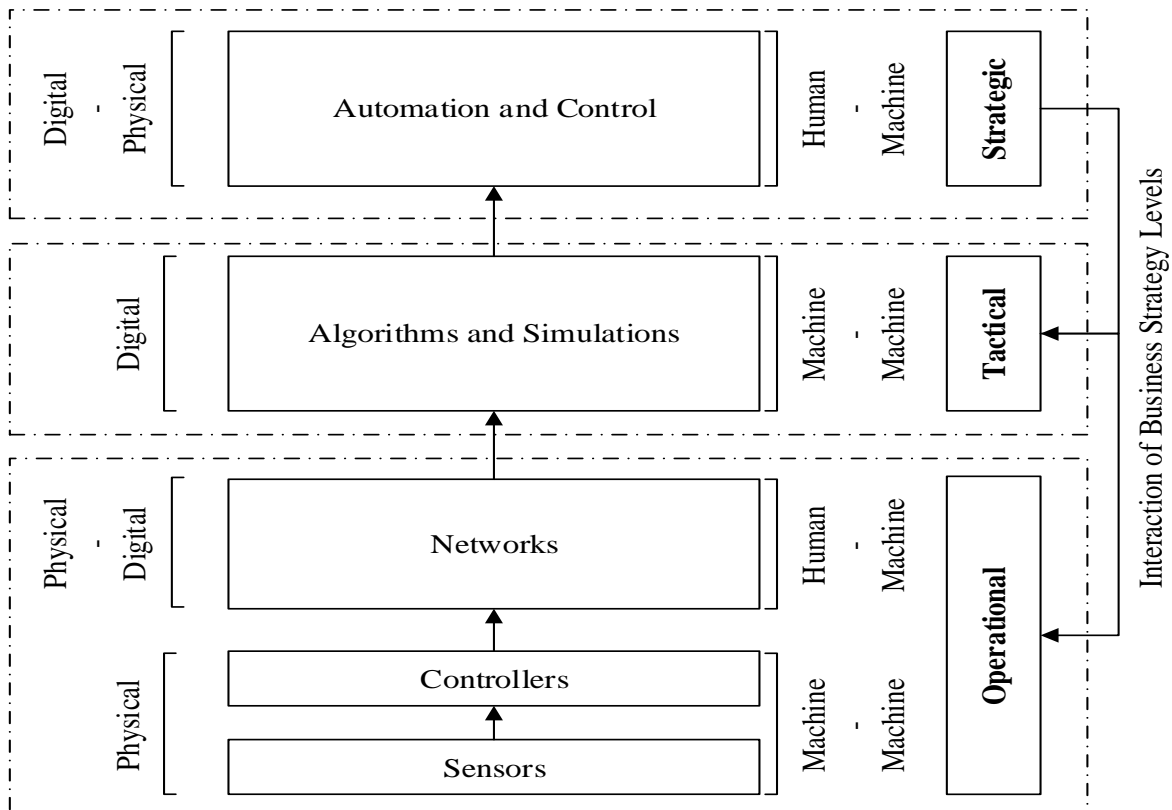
Digital - Physical

Automation and Control

Human - Machine

Strategic

Digital

Algorithms and Simulations

Machine - Machine

Tactical

Physical - Digital

Networks

Human - Machine

Physical

Controllers

Sensors

Machine - Machine

Operational

Interaction of Business Strategy Levels